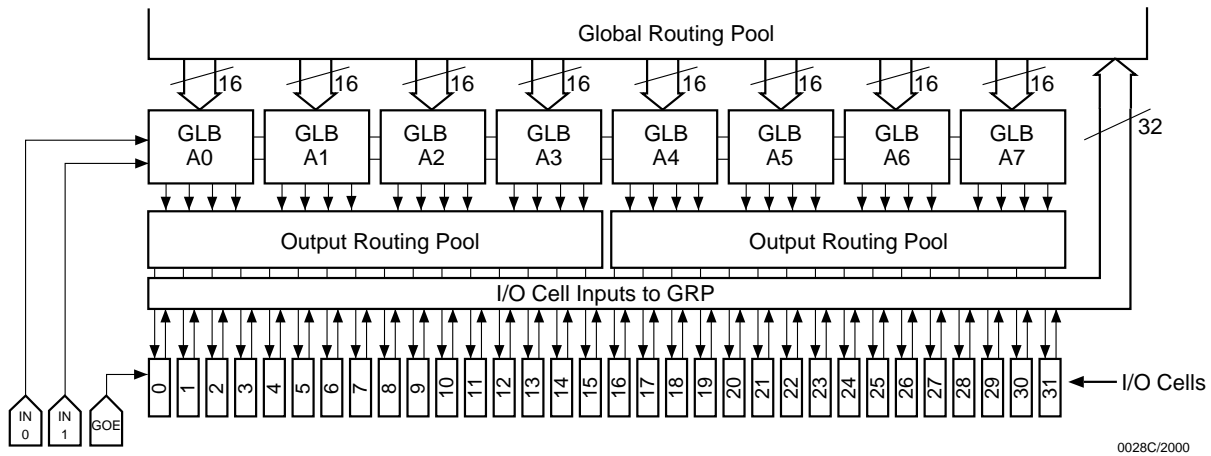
Global Routing Pool

16 16 16 16 16 16 16 16

GLB A0
GLB A1
GLB A2
GLB A3
GLB A4
GLB A5
GLB A6
GLB A7

32

Output Routing Pool
Output Routing Pool

I/O Cell Inputs to GRP

0 1 2 3 4 5 6 7 8 9 10 11 12 13 14 15 16 17 18 19 20 21 22 23 24 25 26 27 28 29 30 31

I/O Cells

IN 0
IN 1
GOE

0028C/2000